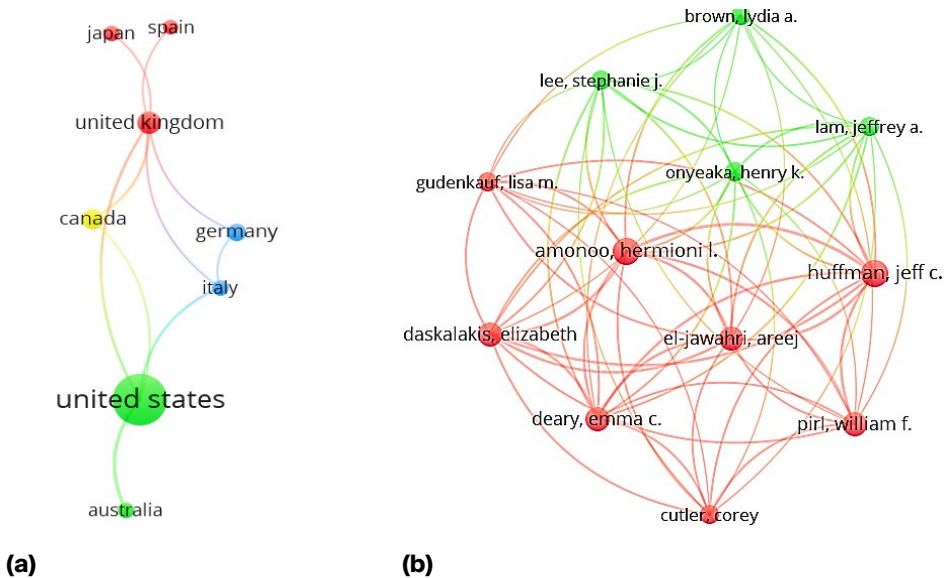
japan
spain
united kingdom
canada
germany
italy
united states
australia

(a)

brown, lydia a.
lee, stephanie j.
lam, jeffrey a.
onyeaka, henry k.
gudenkauf, lisa m.
amonoo, hermioni l.
huffman, jeff c.
daskalakis, elizabeth
el-jawahri, areej
deary, emma c.
pirl, william f.
cutler, corey

(b)